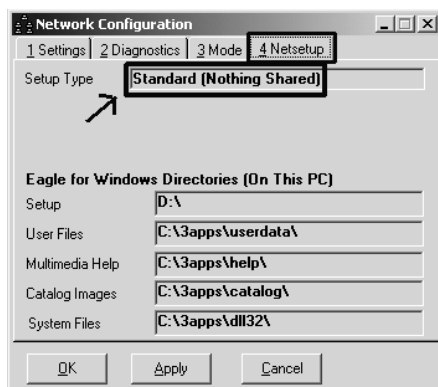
Network Configuration

1 Settings | 2 Diagnostics | 3 Mode | 4 Netsetup

Setup Type | Standard (Nothing Shared)

Eagle for Windows Directories (On This PC)

Setup | D:\
User Files | C:\3apps\userdata\
Multimedia Help | C:\3apps\help\
Catalog Images | C:\3apps\catalog\
System Files | C:\3apps\dll32\

OK | Apply | Cancel